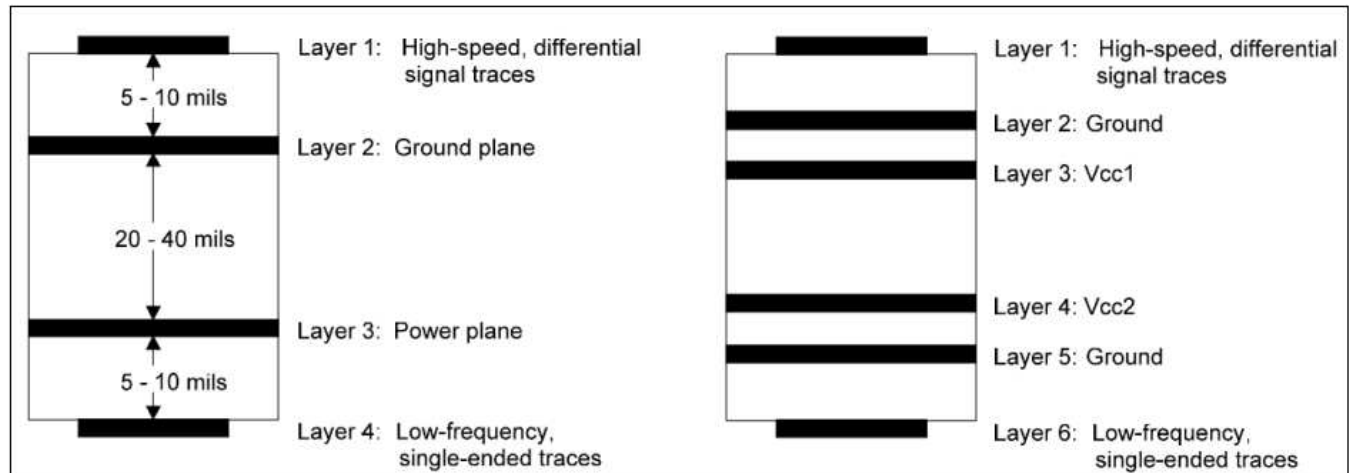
5 - 10 mils

20 - 40 mils

5 - 10 mils

Layer 1: High-speed, differential signal traces

Layer 2: Ground plane

Layer 3: Power plane

Layer 4: Low-frequency, single-ended traces

Layer 1: High-speed, differential signal traces

Layer 2: Ground

Layer 3: Vcc1

Layer 4: Vcc2

Layer 5: Ground

Layer 6: Low-frequency, single-ended traces